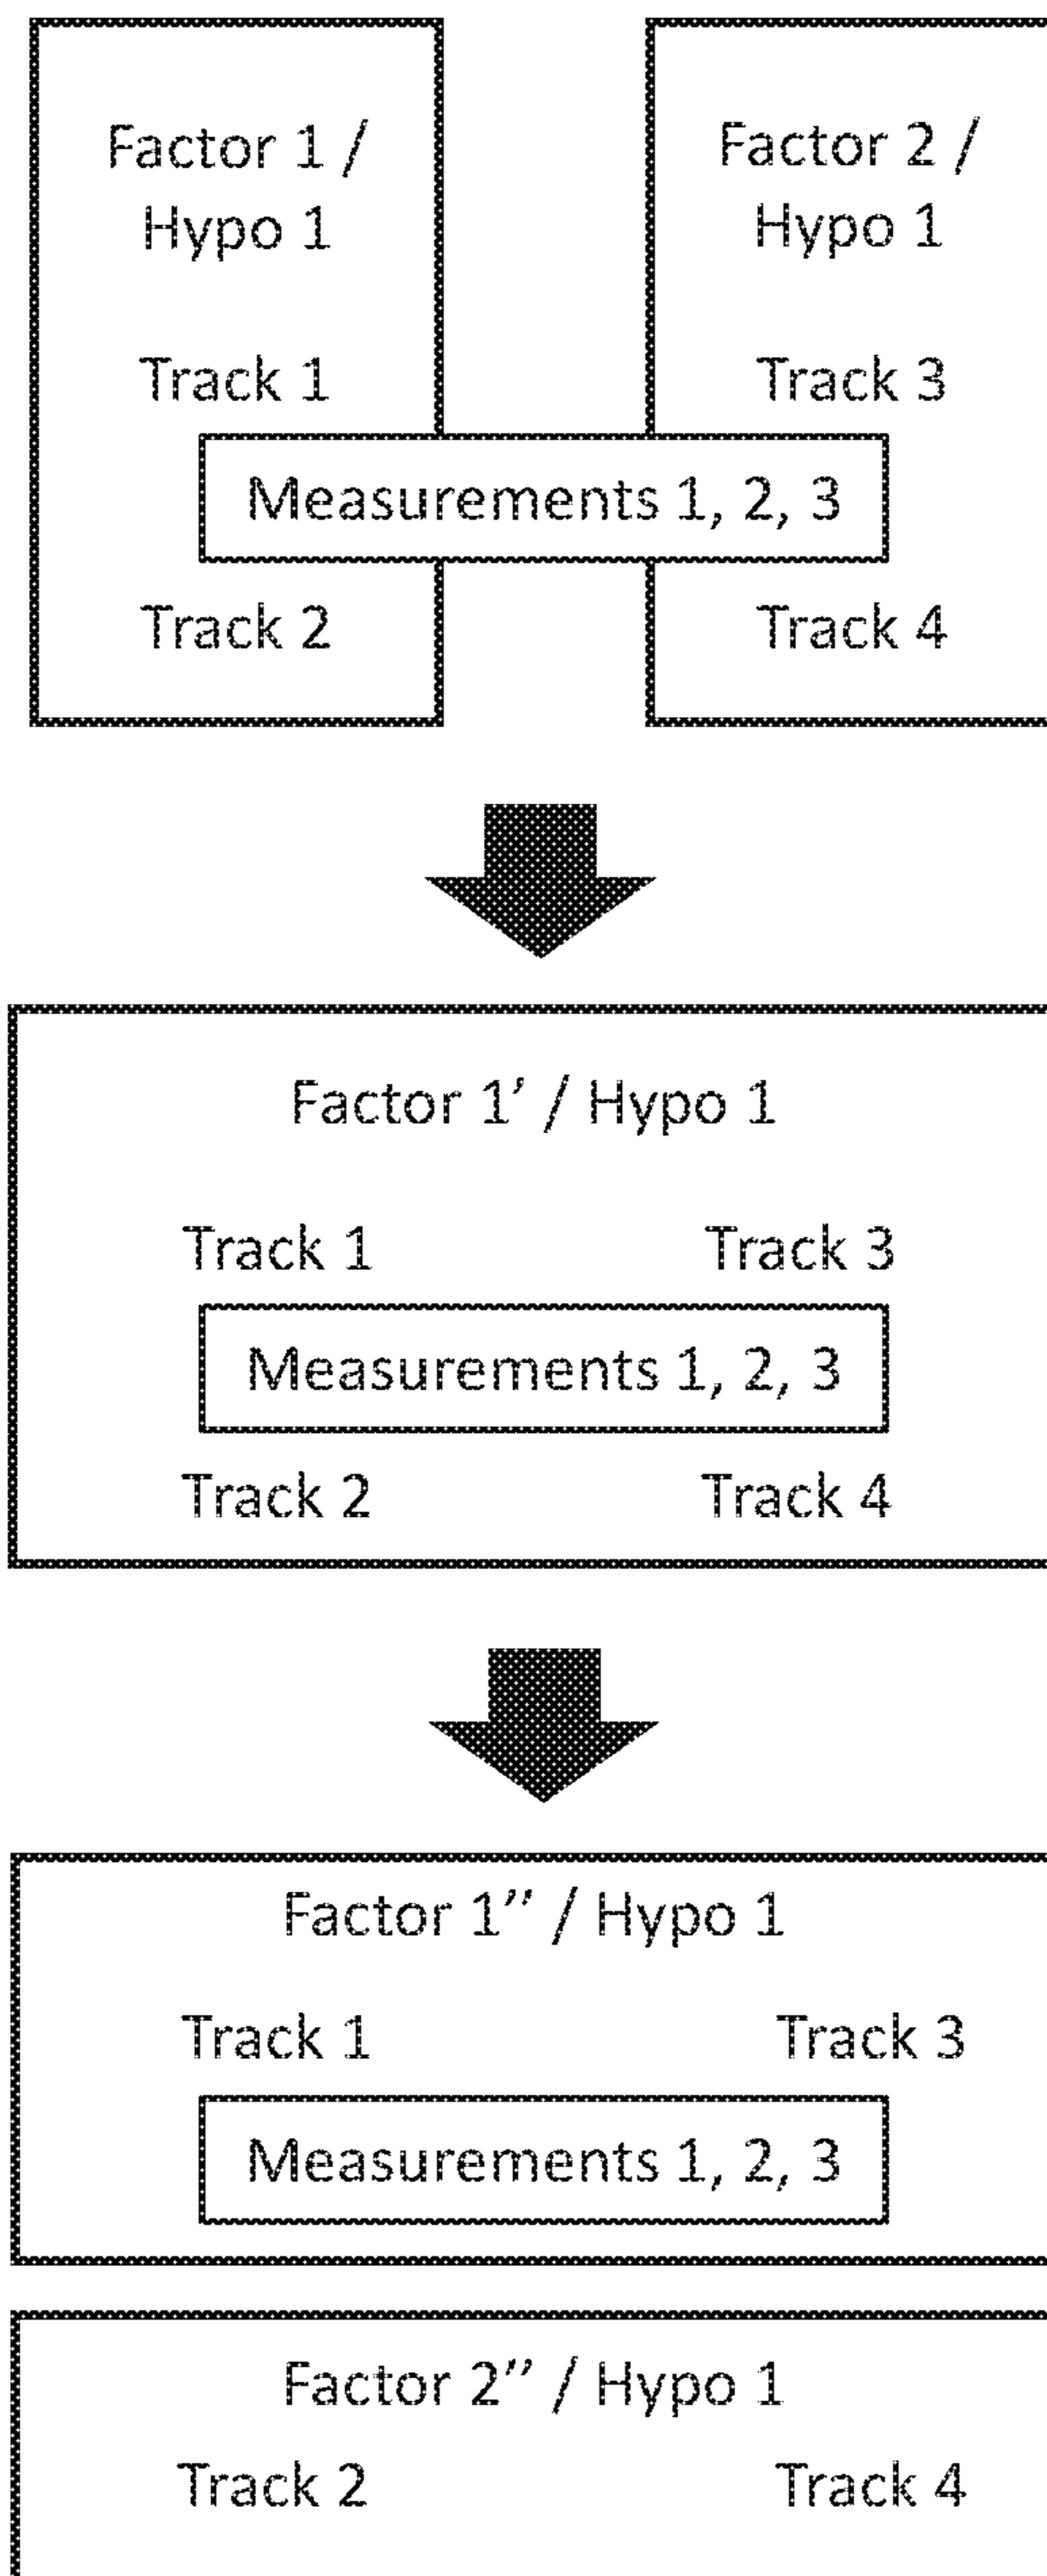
Factor 1 / Hypo 1

Track 1

Track 2

Factor 2 / Hypo 1

Track 3

Track 4

Measurements 1, 2, 3

Factor 1' / Hypo 1

Track 1

Track 3

Measurements 1, 2, 3

Track 2

Track 4

Factor 1'' / Hypo 1

Track 1

Track 3

Measurements 1, 2, 3

Factor 2'' / Hypo 1

Track 2

Track 4